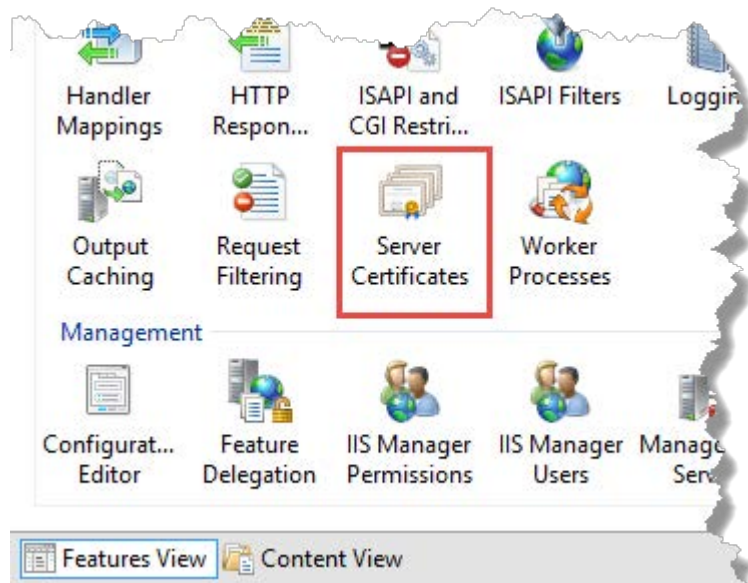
Handler Mappings

HTTP Respon...

ISAPI and CGI Restri...

ISAPI Filters

Loggin

Output Caching

Request Filtering

Server Certificates

Worker Processes

Management

Configurat... Editor

Feature Delegation

IIS Manager Permissions

IIS Manager Users

Manag Serv

Features View

Content View